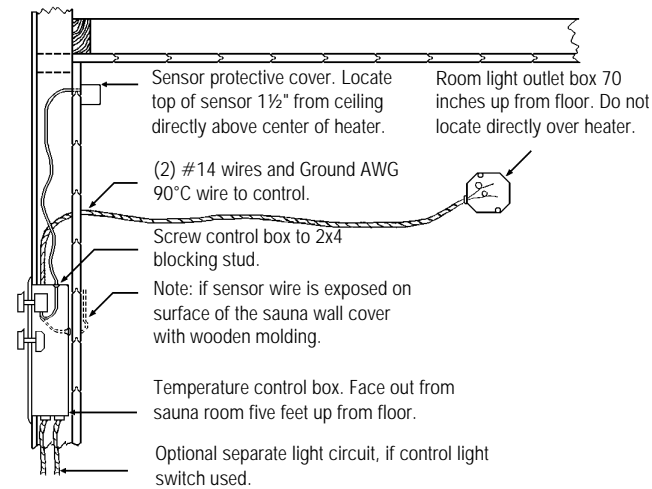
Sensor protective cover. Locate top of sensor 1½" from ceiling directly above center of heater.

Room light outlet box 70 inches up from floor. Do not locate directly over heater.

(2) #14 wires and Ground AWG 90°C wire to control.

Screw control box to 2x4 blocking stud.

Note: if sensor wire is exposed on surface of the sauna wall cover with wooden molding.

Temperature control box. Face out from sauna room five feet up from floor.

Optional separate light circuit, if control light switch used.